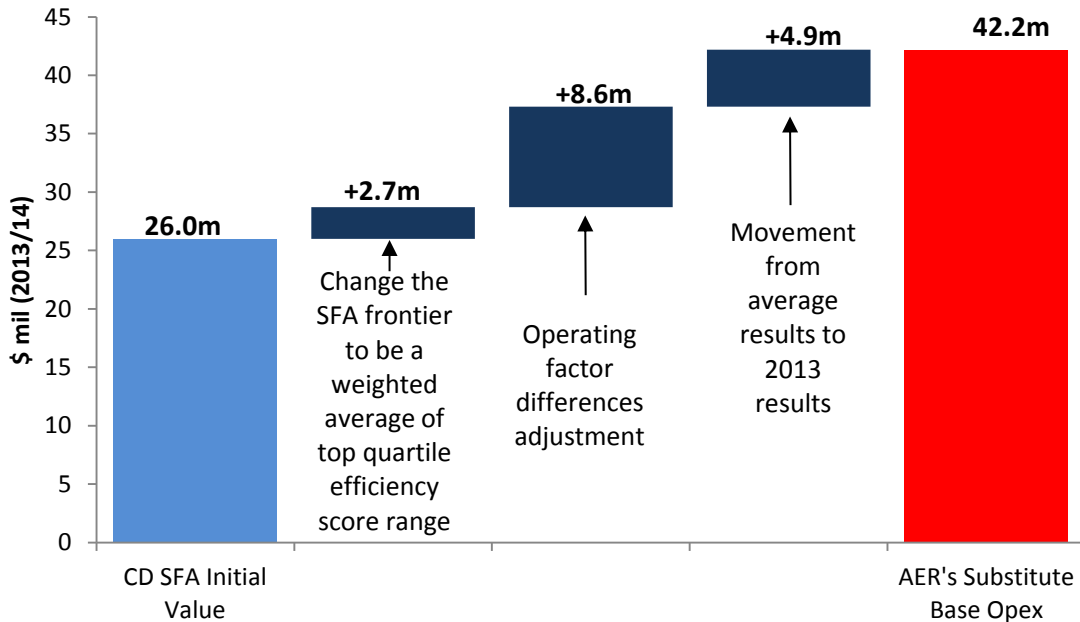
45
40
35
30
25
20
15
10
5
0

$ mil (2013/14)

26.0m
+2.7m
+8.6m
+4.9m
42.2m

Change the SFA frontier to be a weighted average of top quartile efficiency score range

Operating factor differences adjustment

Movement from average results to 2013 results

CD SFA Initial Value

AER's Substitute Base Opex